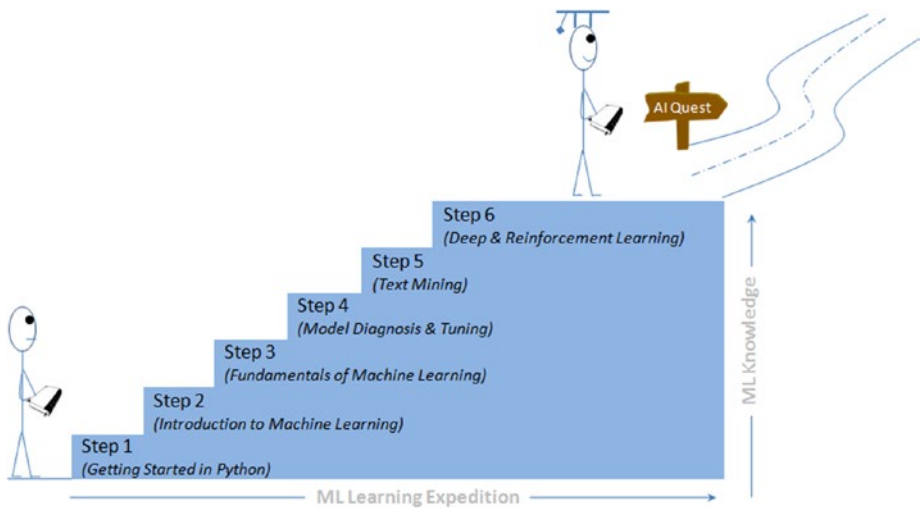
AI Quest

Step 6
(Deep & Reinforcement Learning)

Step 5
(Text Mining)

Step 4
(Model Diagnosis & Tuning)

Step 3
(Fundamentals of Machine Learning)

Step 2
(Introduction to Machine Learning)

Step 1
(Getting Started in Python)

ML Knowledge

ML Learning Expedition